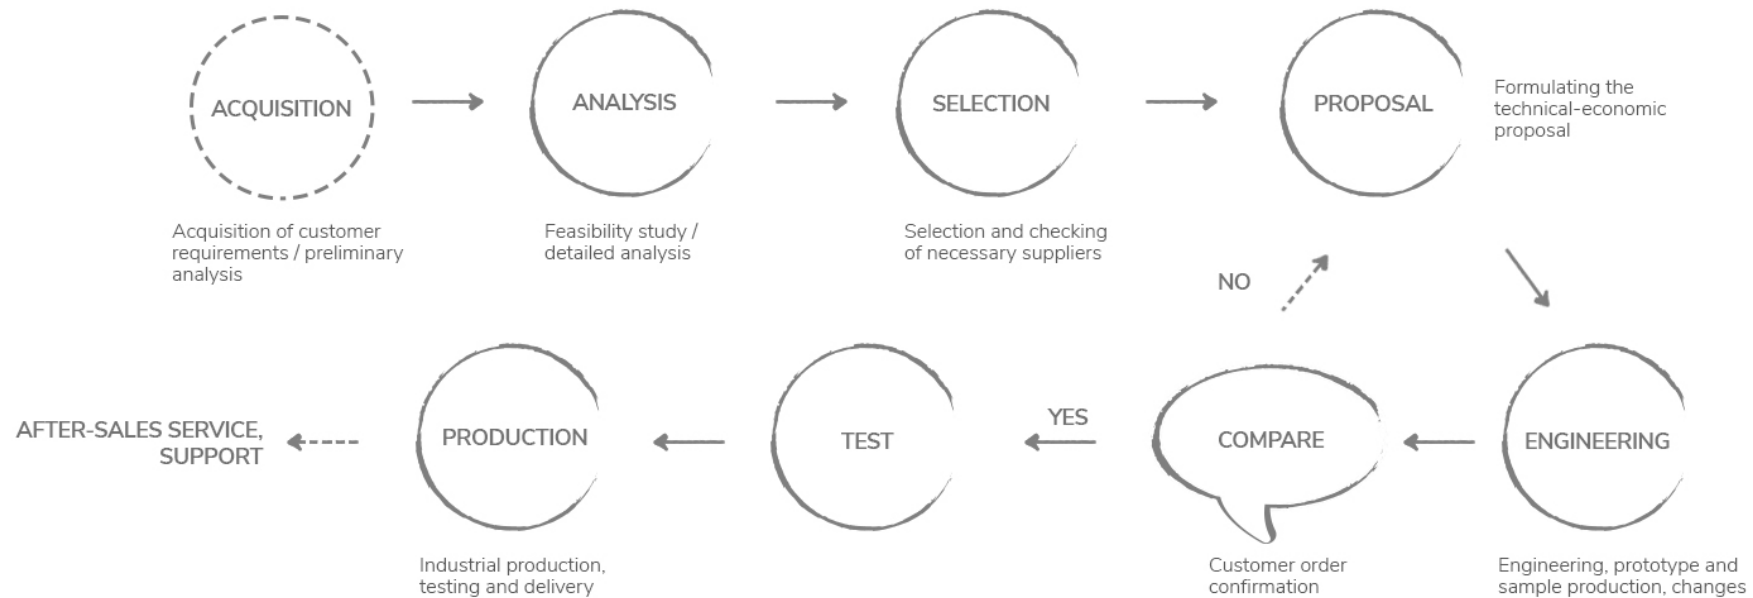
ACQUISITION

Acquisition of customer requirements / preliminary analysis

ANALYSIS

Feasibility study / detailed analysis

SELECTION

Selection and checking of necessary suppliers

PROPOSAL

Formulating the technical-economic proposal

NO

ENGINEERING

Engineering, prototype and sample production, changes

COMPARE

Customer order confirmation

YES

TEST

PRODUCTION

Industrial production, testing and delivery

AFTER-SALES SERVICE, SUPPORT